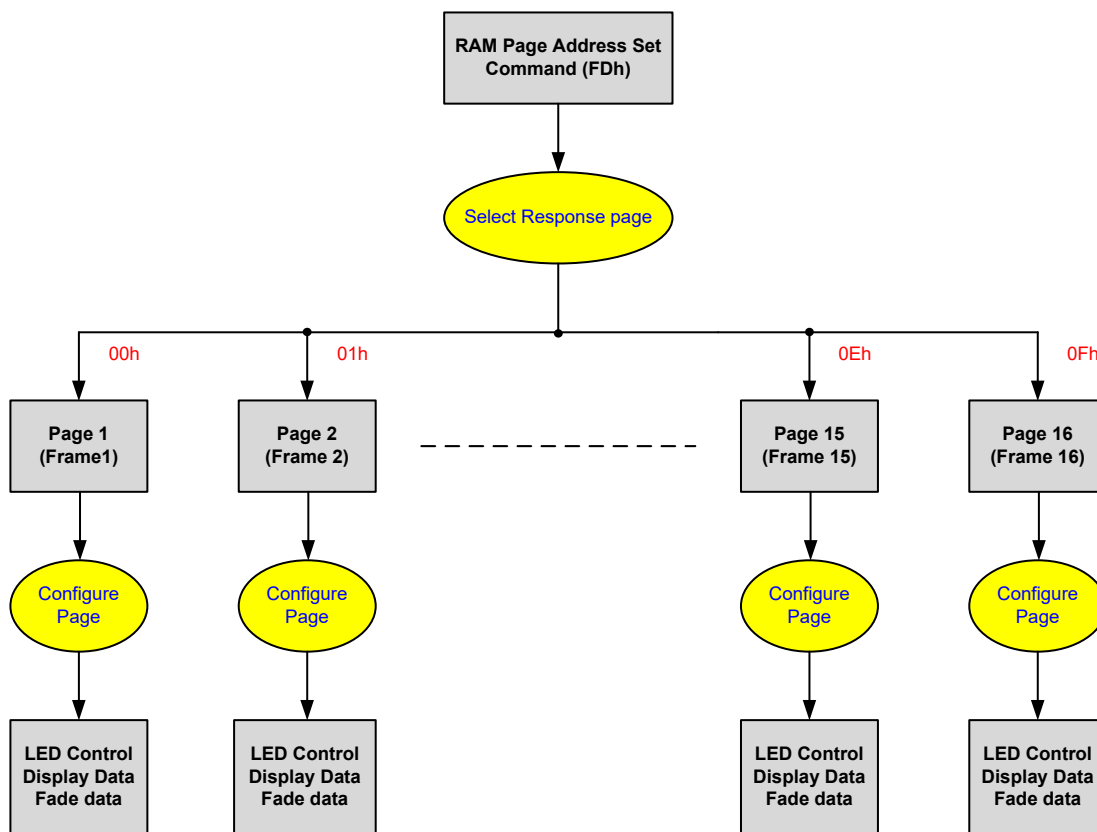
RAM Page Address Set Command (FDh)

Select Response page

00h

01h

0Eh

0Fh

Page 1 (Frame1)

Page 2 (Frame 2)

Page 15 (Frame 15)

Page 16 (Frame 16)

Configure Page

Configure Page

Configure Page

Configure Page

LED Control Display Data Fade data

LED Control Display Data Fade data

LED Control Display Data Fade data

LED Control Display Data Fade data